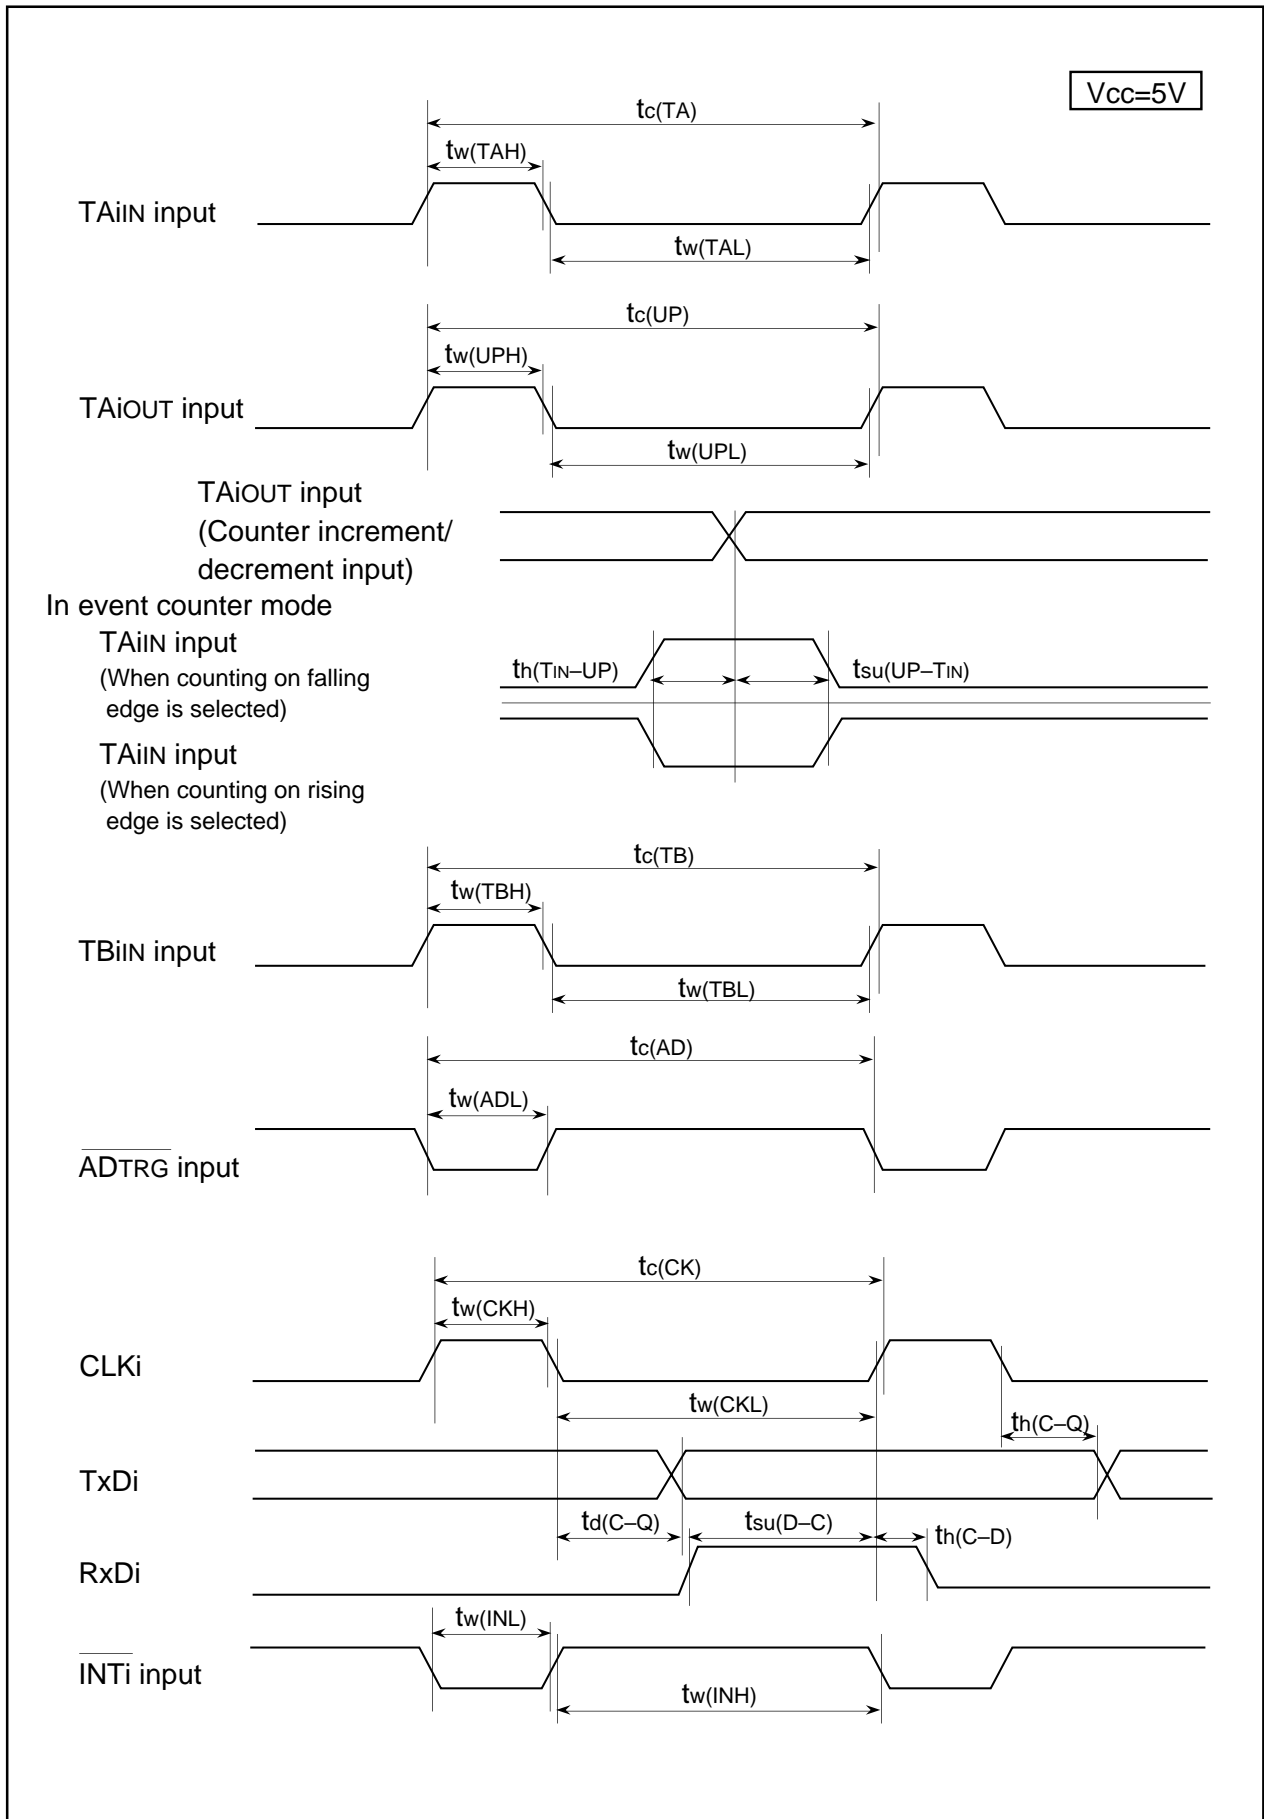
Vcc=5V

$t_{c(TA)}$

$t_{w(TAH)}$

TAiIN input

$t_{w(TAL)}$

$t_{c(UP)}$

$t_{w(UPH)}$

TAiOUT input

$t_{w(UPL)}$

TAiOUT input (Counter increment/ decrement input)

In event counter mode

TAiIN input (When counting on falling edge is selected)

$t_{h(TIN-UP)}$

$t_{su(UP-TIN)}$

TAiIN input (When counting on rising edge is selected)

$t_{c(TB)}$

$t_{w(TBH)}$

TBiIN input

$t_{w(TBL)}$

$t_{c(AD)}$

$t_{w(ADL)}$

$\overline{ADTRG}$ input

$t_{c(CK)}$

$t_{w(CKH)}$

CLKi

$t_{w(CKL)}$

$t_{h(C-Q)}$

TxDi

$t_{d(C-Q)}$

$t_{su(D-C)}$

$t_{h(C-D)}$

RxDi

$t_{w(INL)}$

$\overline{INTi}$ input

$t_{w(INH)}$